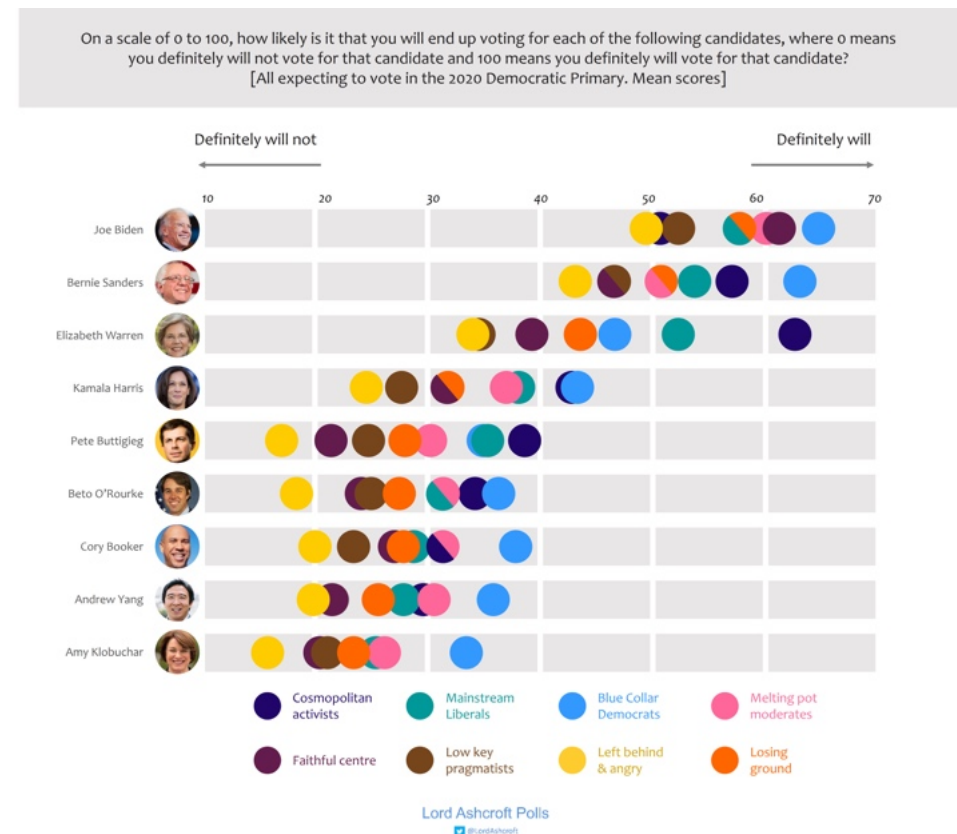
On a scale of 0 to 100, how likely is it that you will end up voting for each of the following candidates, where 0 means you definitely will not vote for that candidate and 100 means you definitely will vote for that candidate?
[All expecting to vote in the 2020 Democratic Primary. Mean scores]

Definitely will not

Definitely will

10 20 30 40 50 60 70

Joe Biden
Bernie Sanders
Elizabeth Warren
Kamala Harris
Pete Buttigieg
Beto O'Rourke
Cory Booker
Andrew Yang
Amy Klobuchar

Cosmopolitan activists
Mainstream Liberals
Blue Collar Democrats
Melting pot moderates
Faithful centre
Low key pragmatists
Left behind & angry
Losing ground

Lord Ashcroft Polls
@LordAshcroft